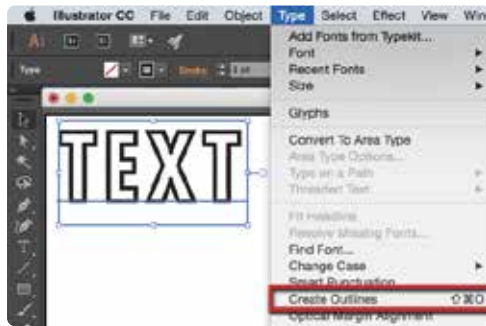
Illustrator CC File Edit Object Type Select Effect View Win

Ai

Type

Stroke

TEXT

Add Fonts from Typekit...
Font
Recent Fonts
Size

Glyphs

Convert To Area Type
Area Type Options...
Type on a Path
Threaded Text

Fit Headline
Resolve Missing Fonts...
Find Font...
Change Case
Smart Punctuation
Create Outlines ⇧⌘O
Optical Margin Alignment